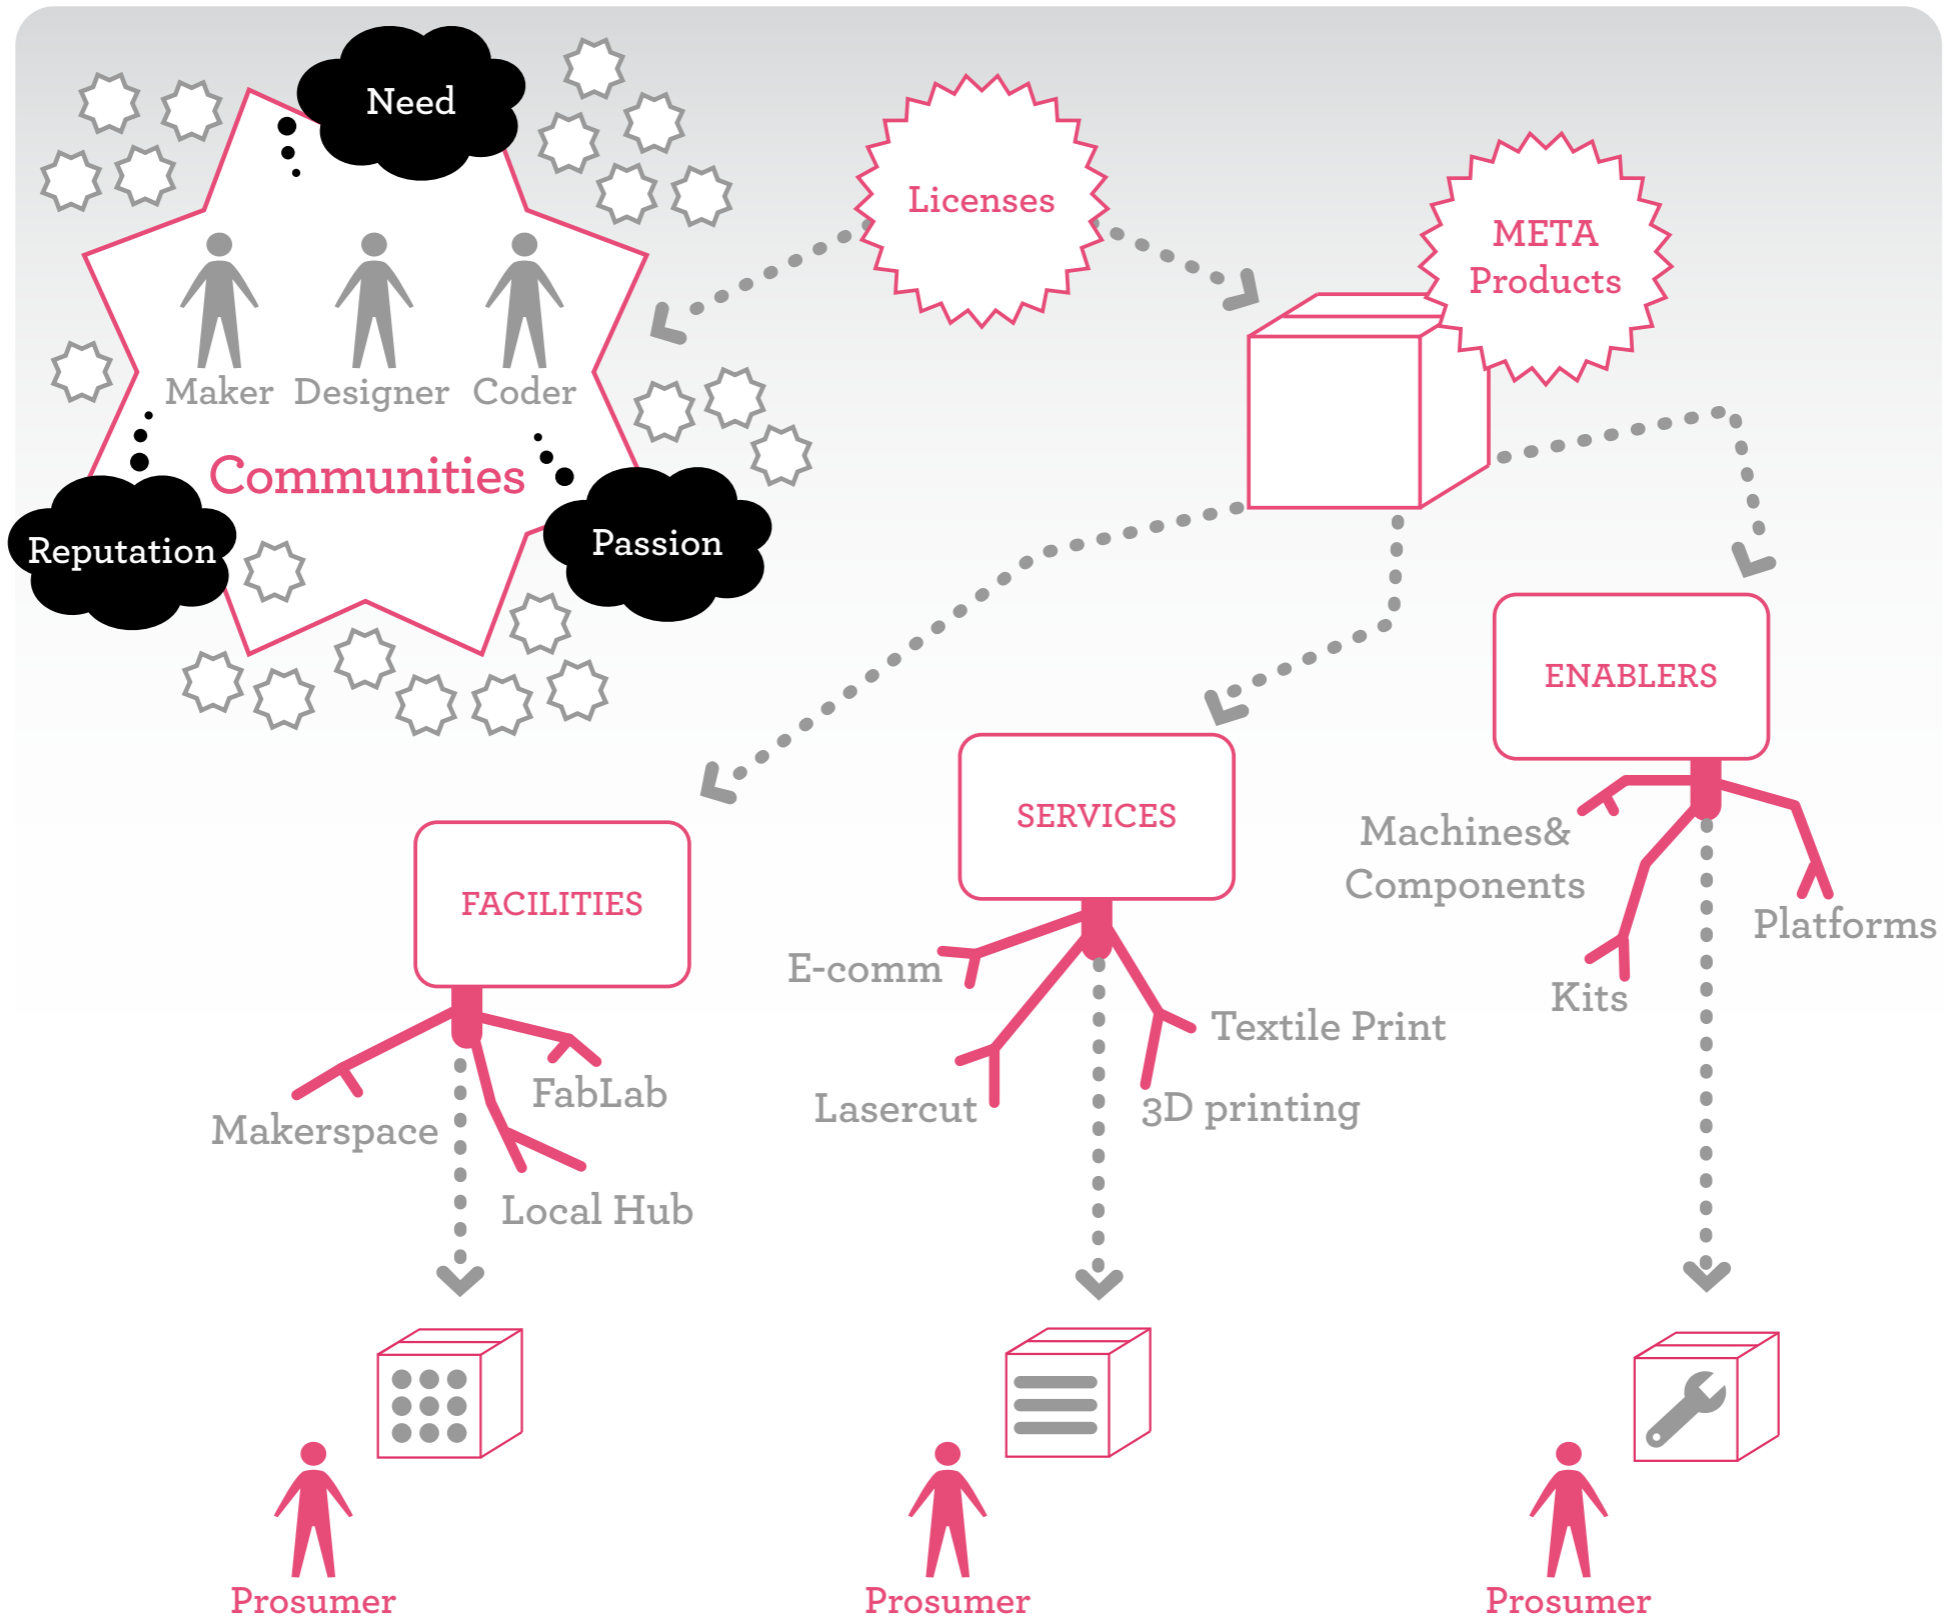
Need

Maker Designer Coder

Communities

Reputation

Passion

Licenses

META Products

ENABLERS

SERVICES

FACILITIES

Machines& Components

Platforms

Kits

E-comm

Textile Print

Lasercut

3D printing

FabLab

Makerspace

Local Hub

Prosumer

Prosumer

Prosumer